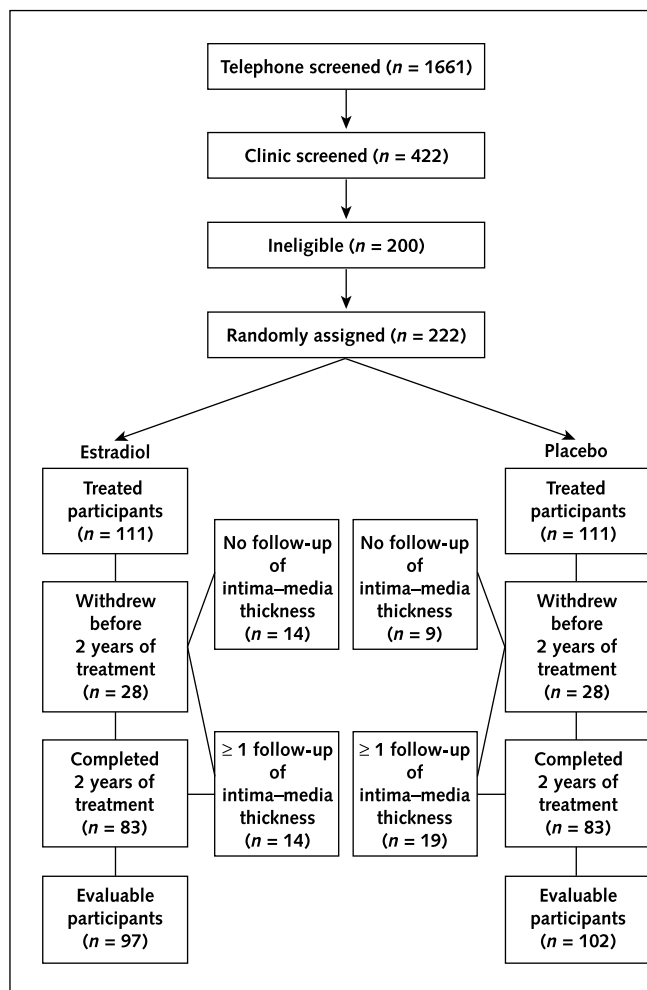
Telephone screened ($n$ = 1661)

Clinic screened ($n$ = 422)

Ineligible ($n$ = 200)

Randomly assigned ($n$ = 222)

Estradiol

Treated participants ($n$ = 111)

Withdrew before 2 years of treatment ($n$ = 28)

Completed 2 years of treatment ($n$ = 83)

Evaluable participants ($n$ = 97)

No follow-up of intima–media thickness ($n$ = 14)

≥ 1 follow-up of intima–media thickness ($n$ = 14)

No follow-up of intima–media thickness ($n$ = 9)

≥ 1 follow-up of intima–media thickness ($n$ = 19)

Placebo

Treated participants ($n$ = 111)

Withdrew before 2 years of treatment ($n$ = 28)

Completed 2 years of treatment ($n$ = 83)

Evaluable participants ($n$ = 102)